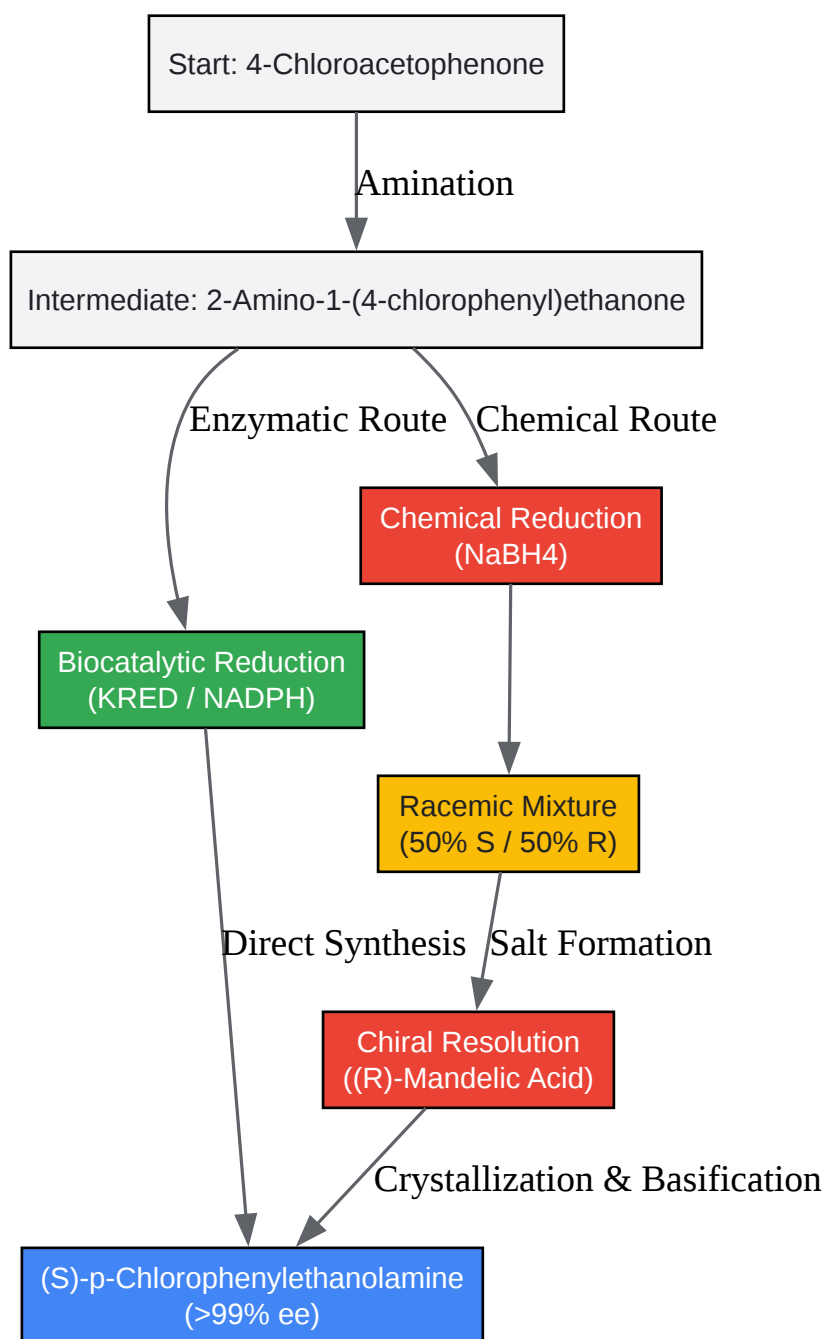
Start: 4-Chloroacetophenone

Amination

Intermediate: 2-Amino-1-(4-chlorophenyl)ethanone

Enzymatic Route

Chemical Route

Chemical Reduction
(NaBH4)

Biocatalytic Reduction
(KRED / NADPH)

Racemic Mixture
(50% S / 50% R)

Direct Synthesis

Salt Formation

Chiral Resolution
((R)-Mandelic Acid)

Crystallization & Basification

(S)-p-Chlorophenylethanolamine
(>99% ee)